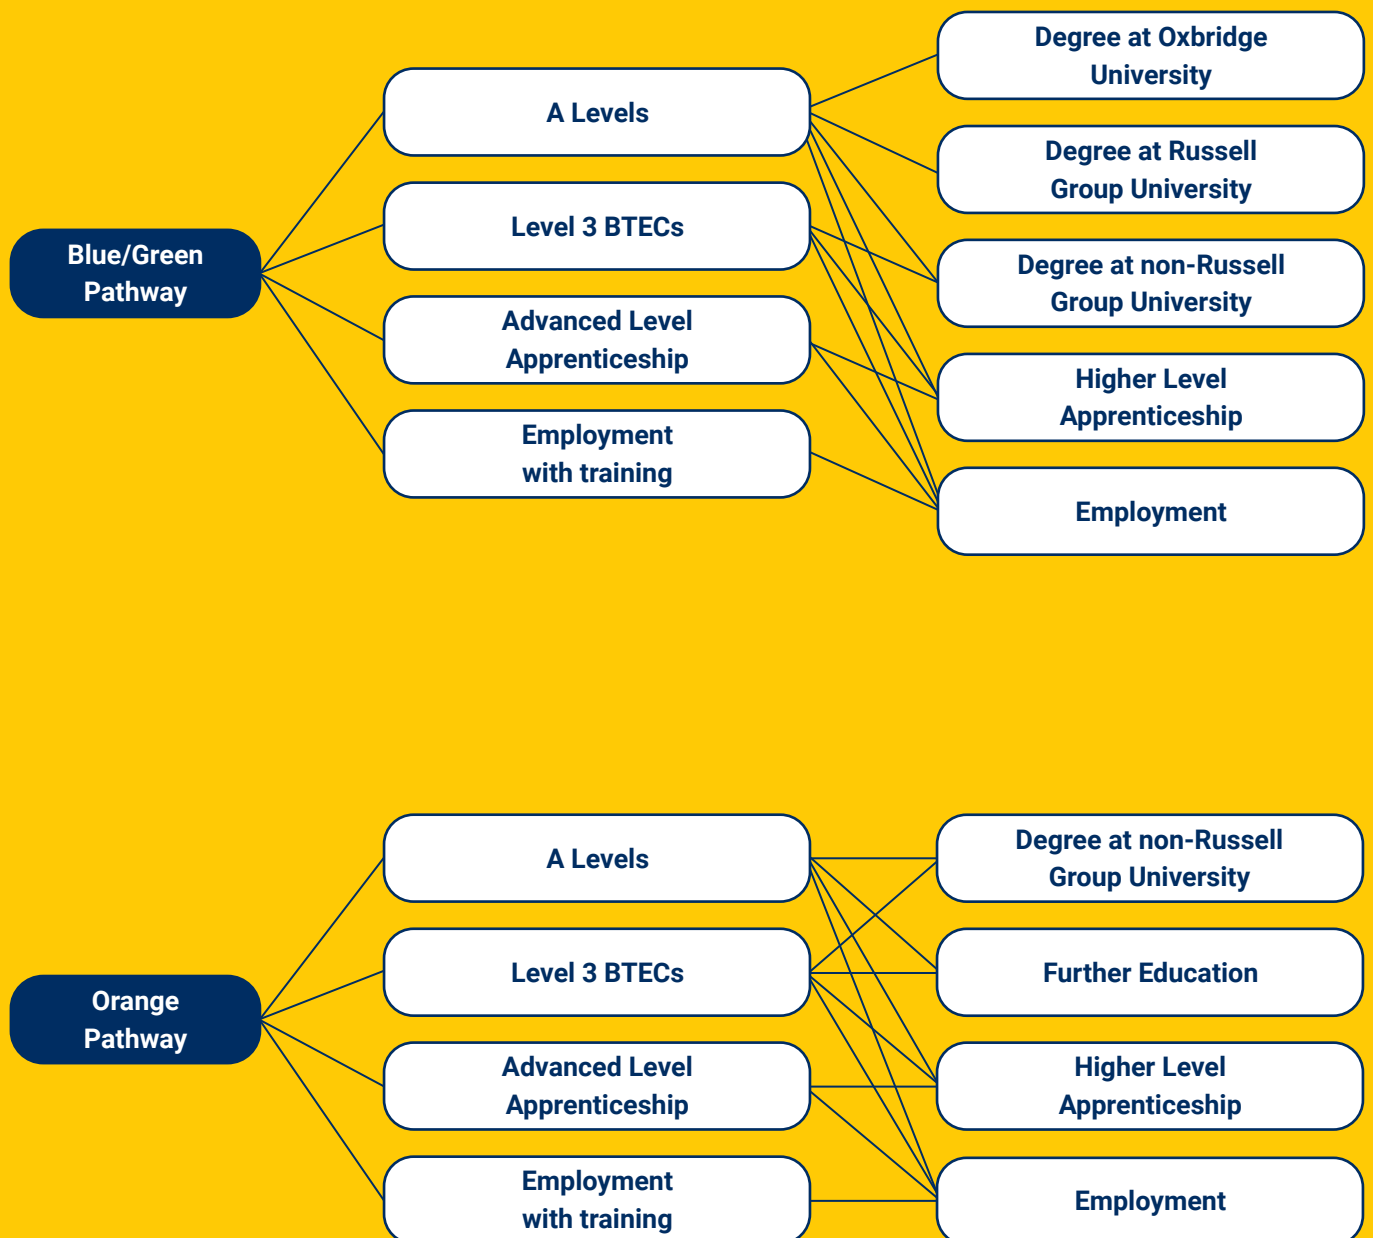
Blue/Green Pathway

A Levels

Level 3 BTECs

Advanced Level Apprenticeship

Employment with training

Degree at Oxbridge University

Degree at Russell Group University

Degree at non-Russell Group University

Higher Level Apprenticeship

Employment

Orange Pathway

A Levels

Level 3 BTECs

Advanced Level Apprenticeship

Employment with training

Degree at non-Russell Group University

Further Education

Higher Level Apprenticeship

Employment